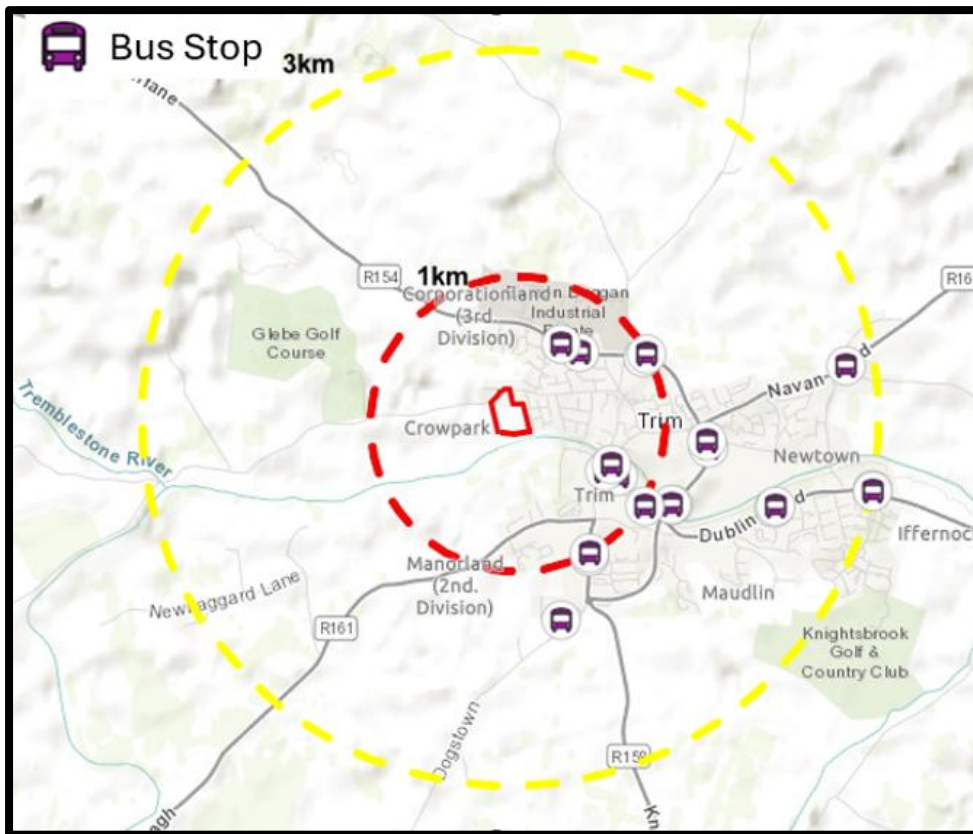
Bus Stop

3km

1km

R154

Corporationland (3rd. Division)

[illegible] Industrial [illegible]

Glebe Golf Course

Trim

Navan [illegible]

R16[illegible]

Tremblestone River

Crowpark

Newtown

Trim

Dublin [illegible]

Iffernoc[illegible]

Manorland (2nd. Division)

Newhaggard Lane

Maudlin

R161

Knightsbrook Golf & Country Club

Dogstown

R15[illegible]

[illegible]ane

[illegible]agh

Kn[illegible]